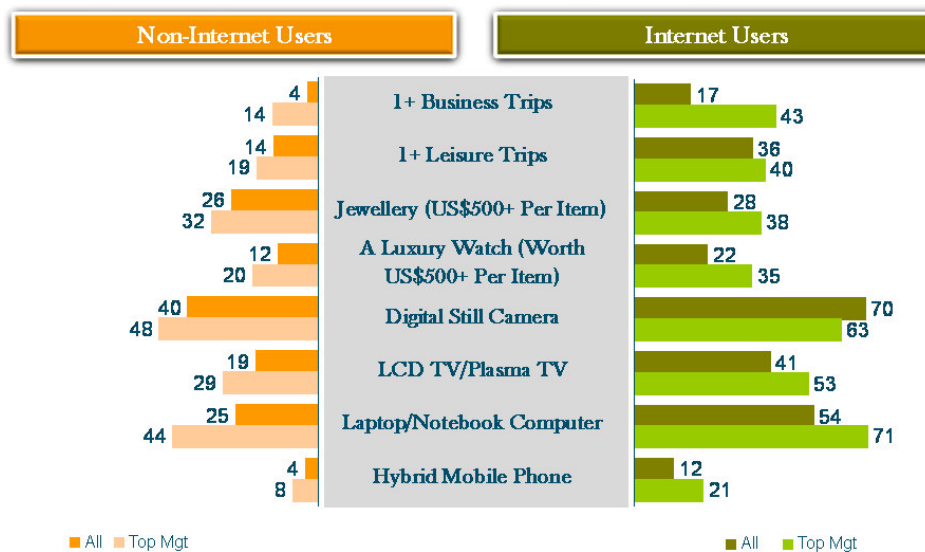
Non-Internet Users

Internet Users

| Non-Internet Users: All | Non-Internet Users: Top Mgt | | Internet Users: All | Internet Users: Top Mgt |
|---|---|---|---|---|
| 4 | 14 | 1+ Business Trips | 17 | 43 |
| 14 | 19 | 1+ Leisure Trips | 36 | 40 |
| 26 | 32 | Jewellery (US$500+ Per Item) | 28 | 38 |
| 12 | 20 | A Luxury Watch (Worth US$500+ Per Item) | 22 | 35 |
| 40 | 48 | Digital Still Camera | 70 | 63 |
| 19 | 29 | LCD TV/Plasma TV | 41 | 53 |
| 25 | 44 | Laptop/Notebook Computer | 54 | 71 |
| 4 | 8 | Hybrid Mobile Phone | 12 | 21 |

All Top Mgt

All Top Mgt